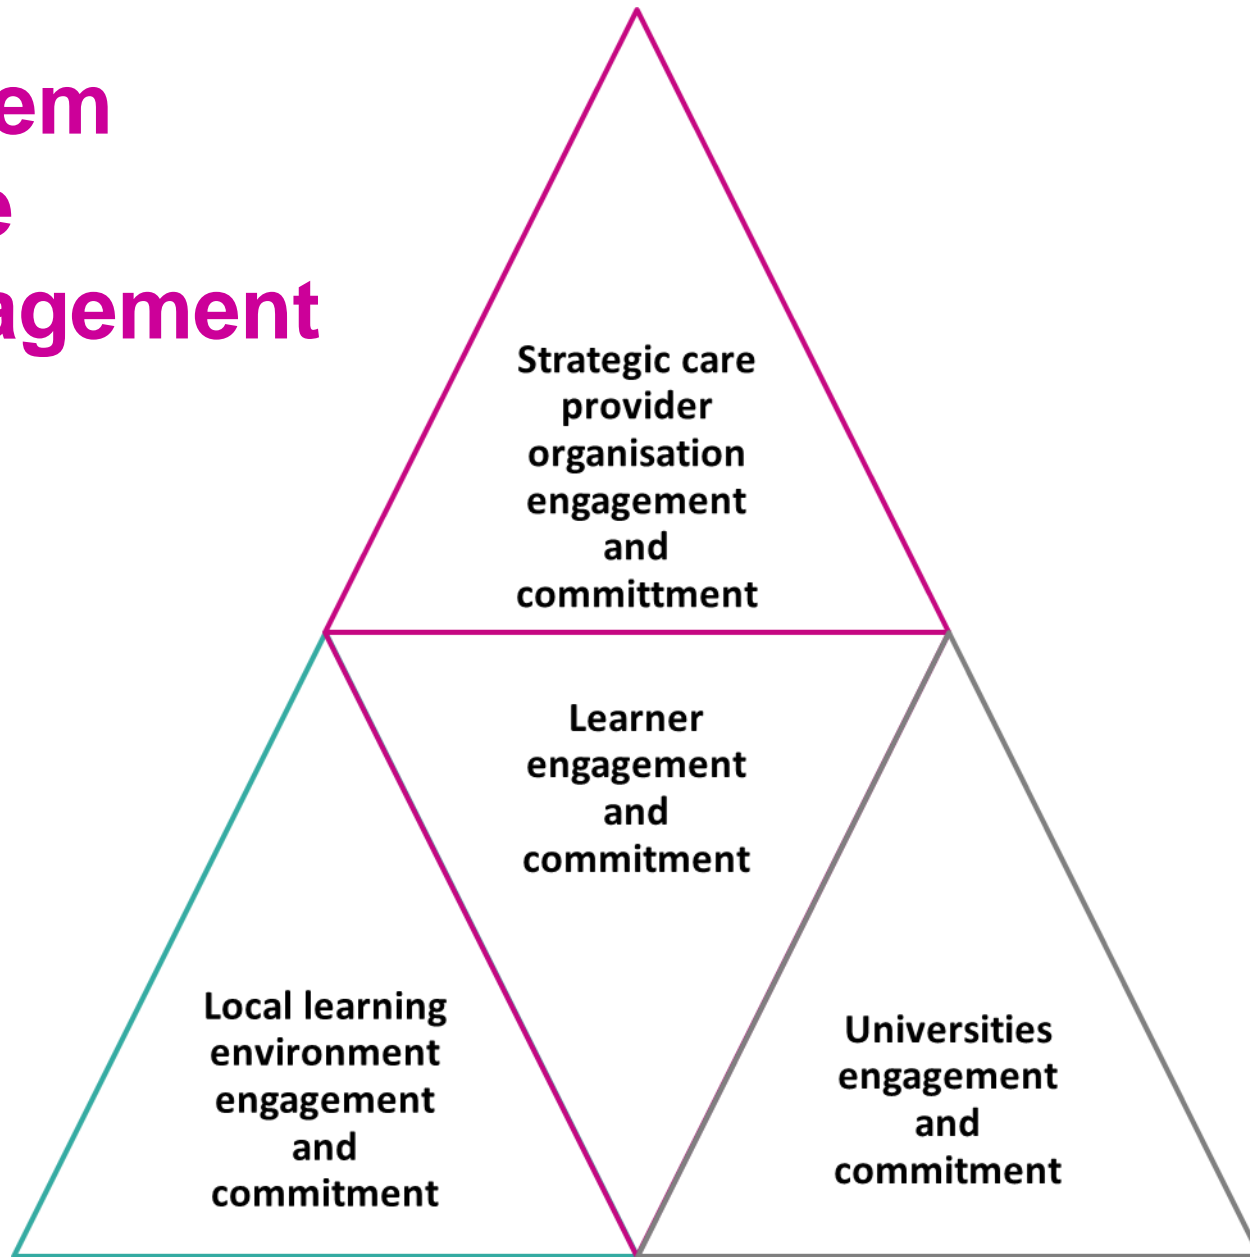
em
e
agement

Strategic care provider organisation engagement and committment

Learner engagement and commitment

Local learning environment engagement and commitment

Universities engagement and commitment